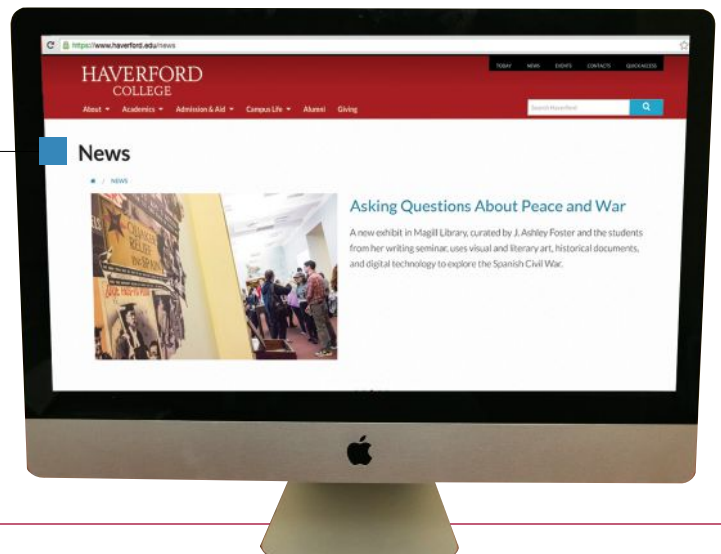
https://www.haverford.edu/news

TODAY NEWS EVENTS CONTACTS QUICK ACCESS

HAVERFORD COLLEGE

About ▾ Academics ▾ Admission & Aid ▾ Campus Life ▾ Alumni Giving

Search Haverford

News

/ NEWS

Asking Questions About Peace and War

A new exhibit in Magill Library, curated by J. Ashley Foster and the students from her writing seminar, uses visual and literary art, historical documents, and digital technology to explore the Spanish Civil War.